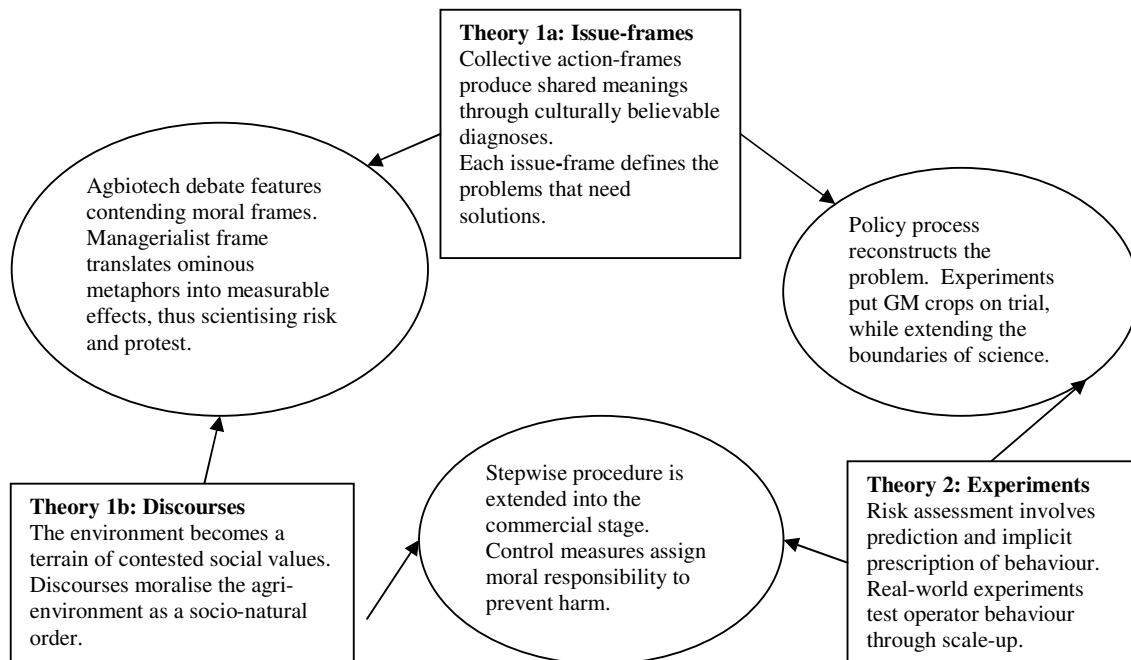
**Theory 1a: Issue-frames**
Collective action-frames produce shared meanings through culturally believable diagnoses.
Each issue-frame defines the problems that need solutions.

Agbiotech debate features contending moral frames. Managerialist frame translates ominous metaphors into measurable effects, thus scientising risk and protest.

Policy process reconstructs the problem. Experiments put GM crops on trial, while extending the boundaries of science.

**Theory 1b: Discourses**
The environment becomes a terrain of contested social values. Discourses moralise the agri-environment as a socio-natural order.

Stepwise procedure is extended into the commercial stage. Control measures assign moral responsibility to prevent harm.

**Theory 2: Experiments**
Risk assessment involves prediction and implicit prescription of behaviour. Real-world experiments test operator behaviour through scale-up.